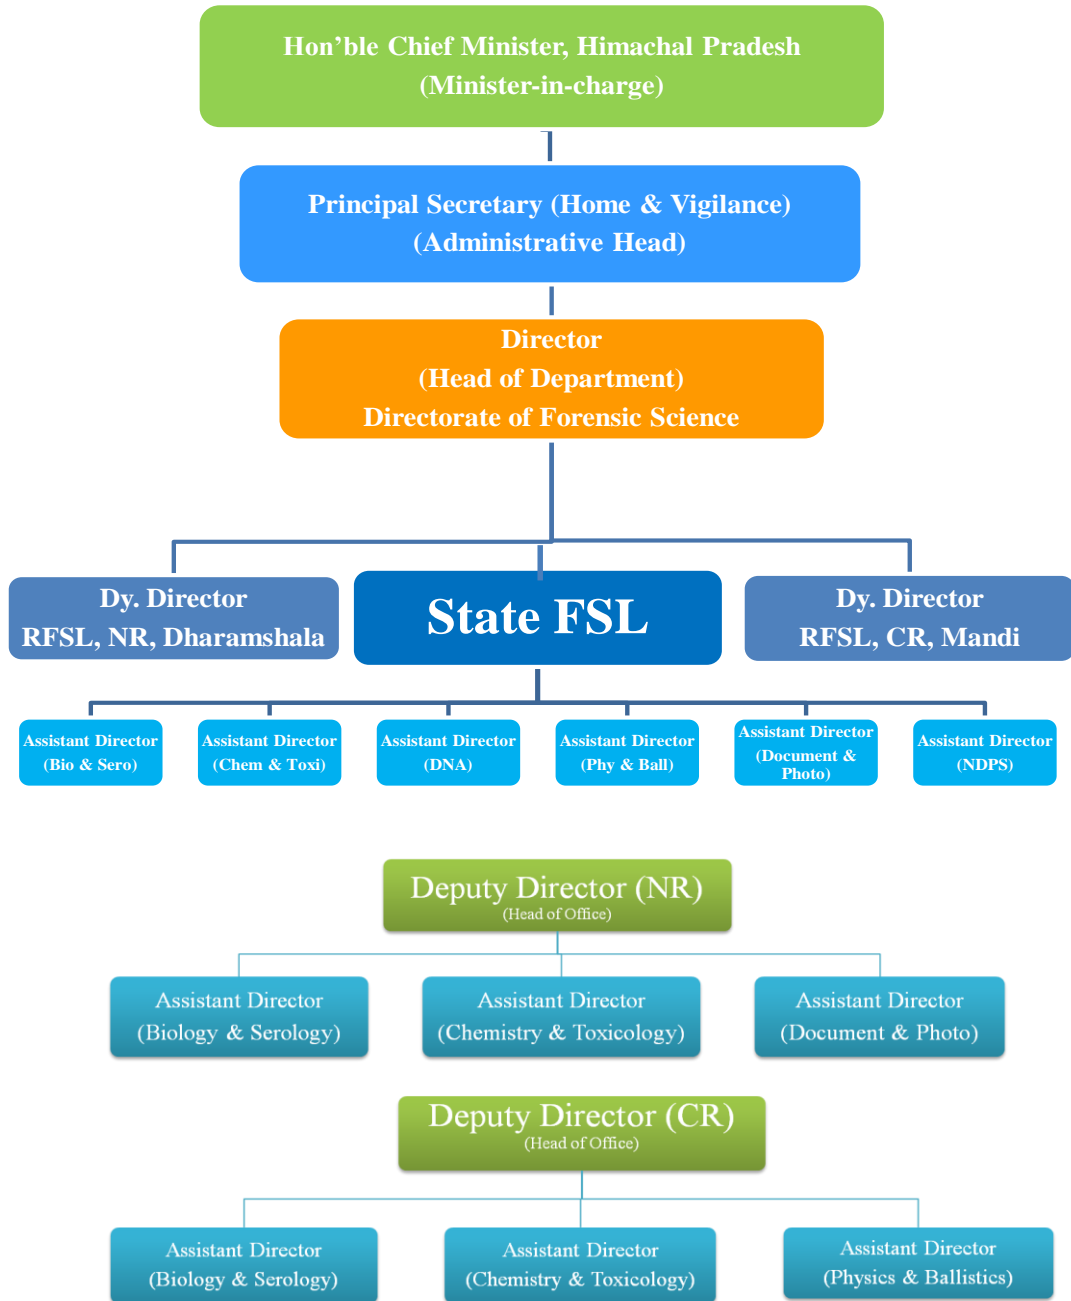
Hon’ble Chief Minister, Himachal Pradesh
(Minister-in-charge)

Principal Secretary (Home & Vigilance)
(Administrative Head)

Director
(Head of Department)
Directorate of Forensic Science

Dy. Director
RFSL, NR, Dharamshala

State FSL

Dy. Director
RFSL, CR, Mandi

Assistant Director
(Bio & Sero)

Assistant Director
(Chem & Toxi)

Assistant Director
(DNA)

Assistant Director
(Phy & Ball)

Assistant Director
(Document & Photo)

Assistant Director
(NDPS)

Deputy Director (NR)
(Head of Office)

Assistant Director
(Biology & Serology)

Assistant Director
(Chemistry & Toxicology)

Assistant Director
(Document & Photo)

Deputy Director (CR)
(Head of Office)

Assistant Director
(Biology & Serology)

Assistant Director
(Chemistry & Toxicology)

Assistant Director
(Physics & Ballistics)